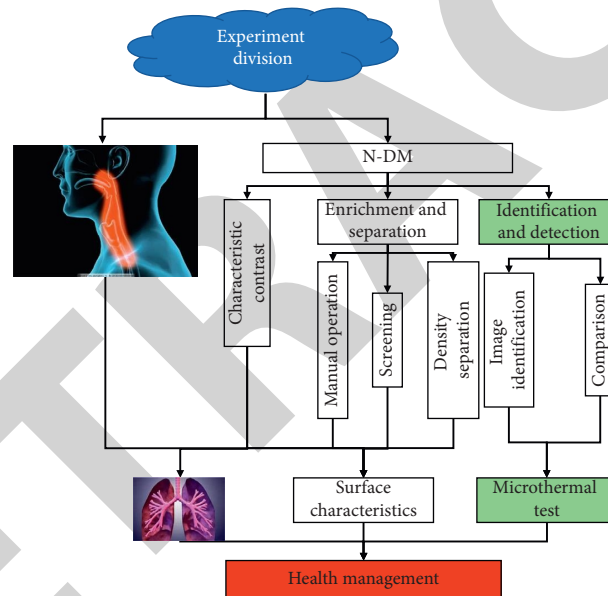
Experiment division

N-DM

Characteristic contrast

Enrichment and separation

Identification and detection

Manual operation

Screening

Density separation

Image identification

Comparison

Surface characteristics

Microthermal test

Health management